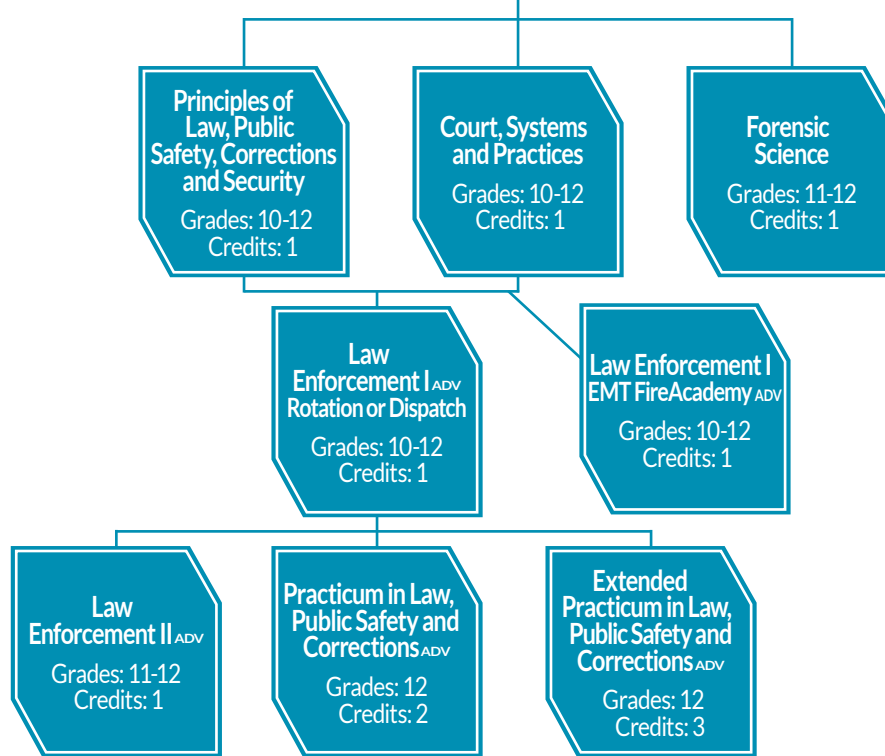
Principles of Law, Public Safety, Corrections and Security
Grades: 10-12
Credits: 1

Court, Systems and Practices
Grades: 10-12
Credits: 1

Forensic Science
Grades: 11-12
Credits: 1

Law Enforcement I ADV Rotation or Dispatch
Grades: 10-12
Credits: 1

Law Enforcement I EMT FireAcademy ADV
Grades: 10-12
Credits: 1

Law Enforcement II ADV
Grades: 11-12
Credits: 1

Practicum in Law, Public Safety and Corrections ADV
Grades: 12
Credits: 2

Extended Practicum in Law, Public Safety and Corrections ADV
Grades: 12
Credits: 3